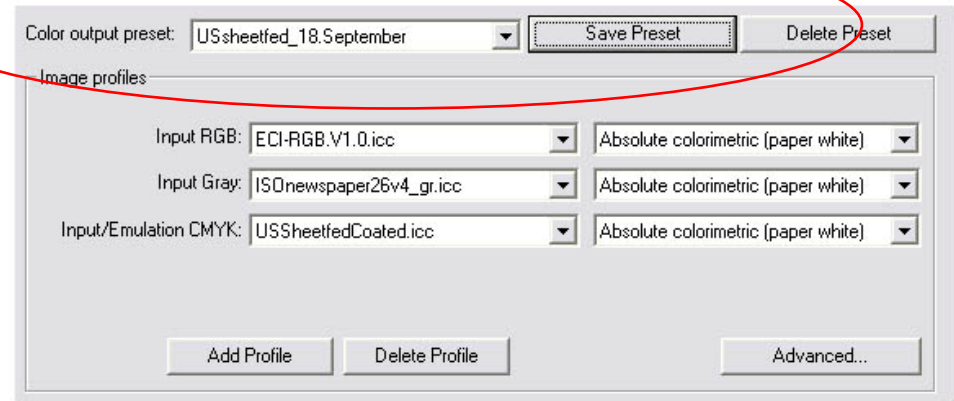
Color output preset: USsheetfed_18.September

Save Preset

Delete Preset

Image profiles

Input RGB: ECI-RGB.V1.0.icc

Absolute colorimetric (paper white)

Input Gray: ISOnewspaper26v4_gr.icc

Absolute colorimetric (paper white)

Input/Emulation CMYK: USSheetfedCoated.icc

Absolute colorimetric (paper white)

Add Profile

Delete Profile

Advanced...